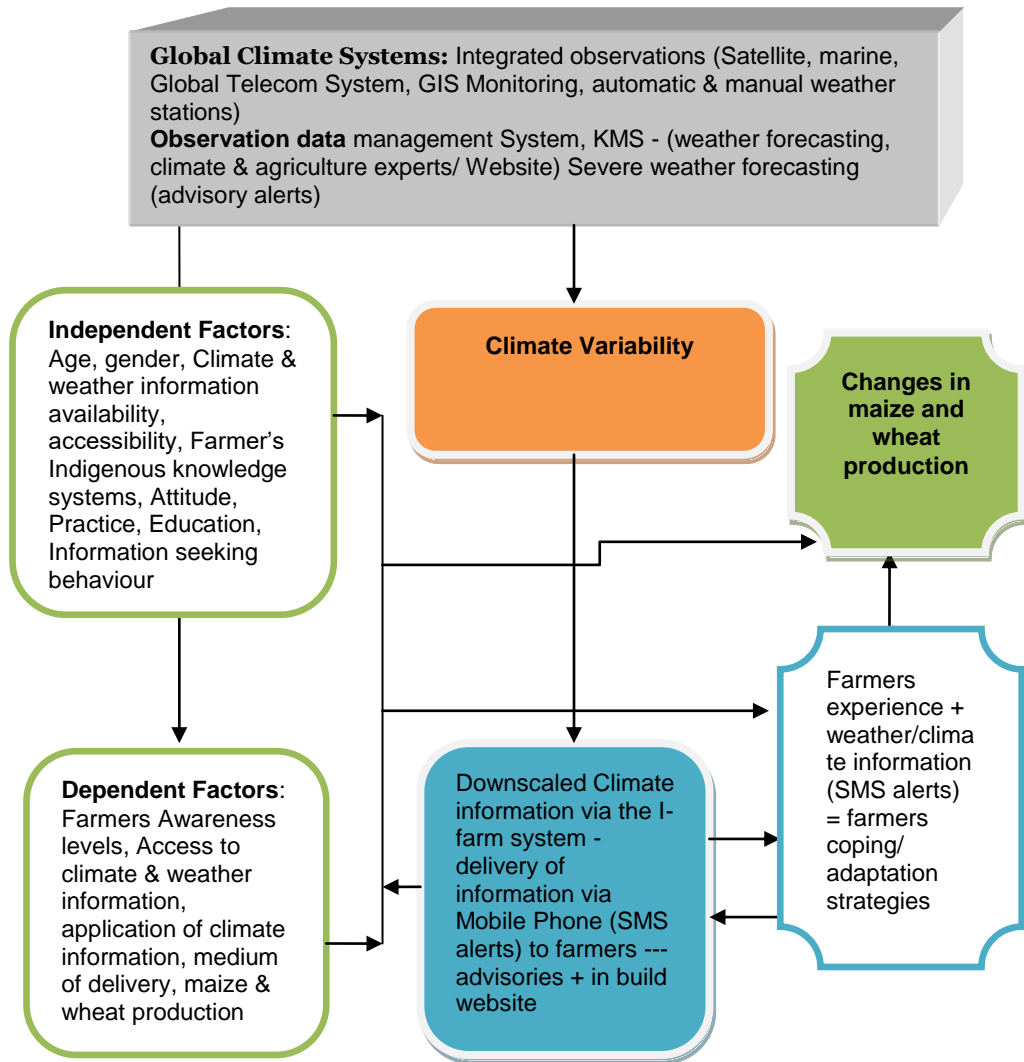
**Global Climate Systems:** Integrated observations (Satellite, marine, Global Telecom System, GIS Monitoring, automatic & manual weather stations)
**Observation data** management System, KMS - (weather forecasting, climate & agriculture experts/ Website) Severe weather forecasting (advisory alerts)

**Independent Factors**: Age, gender, Climate & weather information availability, accessibility, Farmer's Indigenous knowledge systems, Attitude, Practice, Education, Information seeking behaviour

**Climate Variability**

**Changes in maize and wheat production**

**Dependent Factors**: Farmers Awareness levels, Access to climate & weather information, application of climate information, medium of delivery, maize & wheat production

Downscaled Climate information via the I-farm system - delivery of information via Mobile Phone (SMS alerts) to farmers --- advisories + in build website

Farmers experience + weather/climate information (SMS alerts) = farmers coping/ adaptation strategies